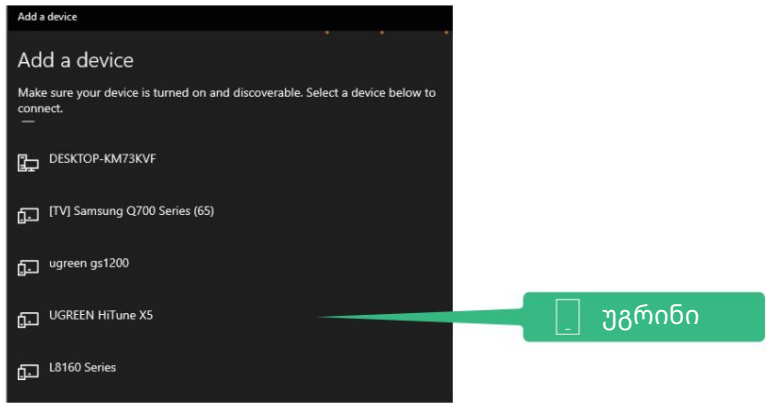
Add a device

Add a device

Make sure your device is turned on and discoverable. Select a device below to connect.

DESKTOP-KM73KVF

[TV] Samsung Q700 Series (65)

ugreen gs1200

UGREEN HiTune X5

L8160 Series

უგრინი